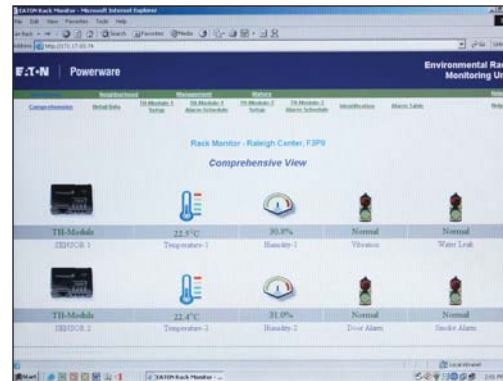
EATON Rack Monitor - Microsoft Internet Explorer

File Edit View Favorites Tools Help

Back Search Favorites Media

Address http://172.17.83.74

Go

E·T·N | Powerware

Environmental Rack Monitoring Un

Neighborhood Management Status

Comprehensive Detail Data TH-Module-1 Setup TH-Module-1 Alarm Schedule TH-Module-2 Setup TH-Module-2 Alarm Schedule Identification Alarm Table

Rack Monitor - Raleigh Center, F3P9

Comprehensive View

| TH-Module | 22.5°C | 30.8% | Normal | Normal |
|---|---|---|---|---|
| SENSOR 1 | Temperature-1 | Humidity-1 | Vibration | Water Leak |

| TH-Module | 22.4°C | 31.0% | Normal | Normal |
|---|---|---|---|---|
| SENSOR 2 | Temperature-2 | Humidity-2 | Door Alarm | Smoke Alarm |

Start | EATON Rack Monitor - ...

Local intranet